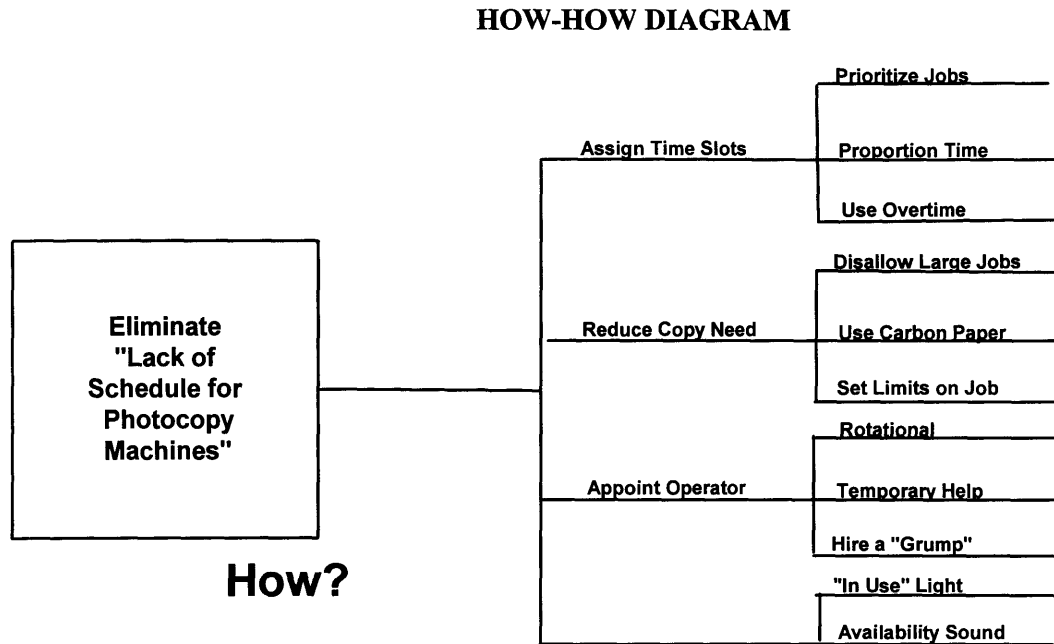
HOW-HOW DIAGRAM

Eliminate "Lack of Schedule for Photocopy Machines"

How?

Assign Time Slots

Prioritize Jobs

Proportion Time

Use Overtime

Reduce Copy Need

Disallow Large Jobs

Use Carbon Paper

Set Limits on Job

Appoint Operator

Rotational

Temporary Help

Hire a "Grump"

"In Use" Light

Availability Sound